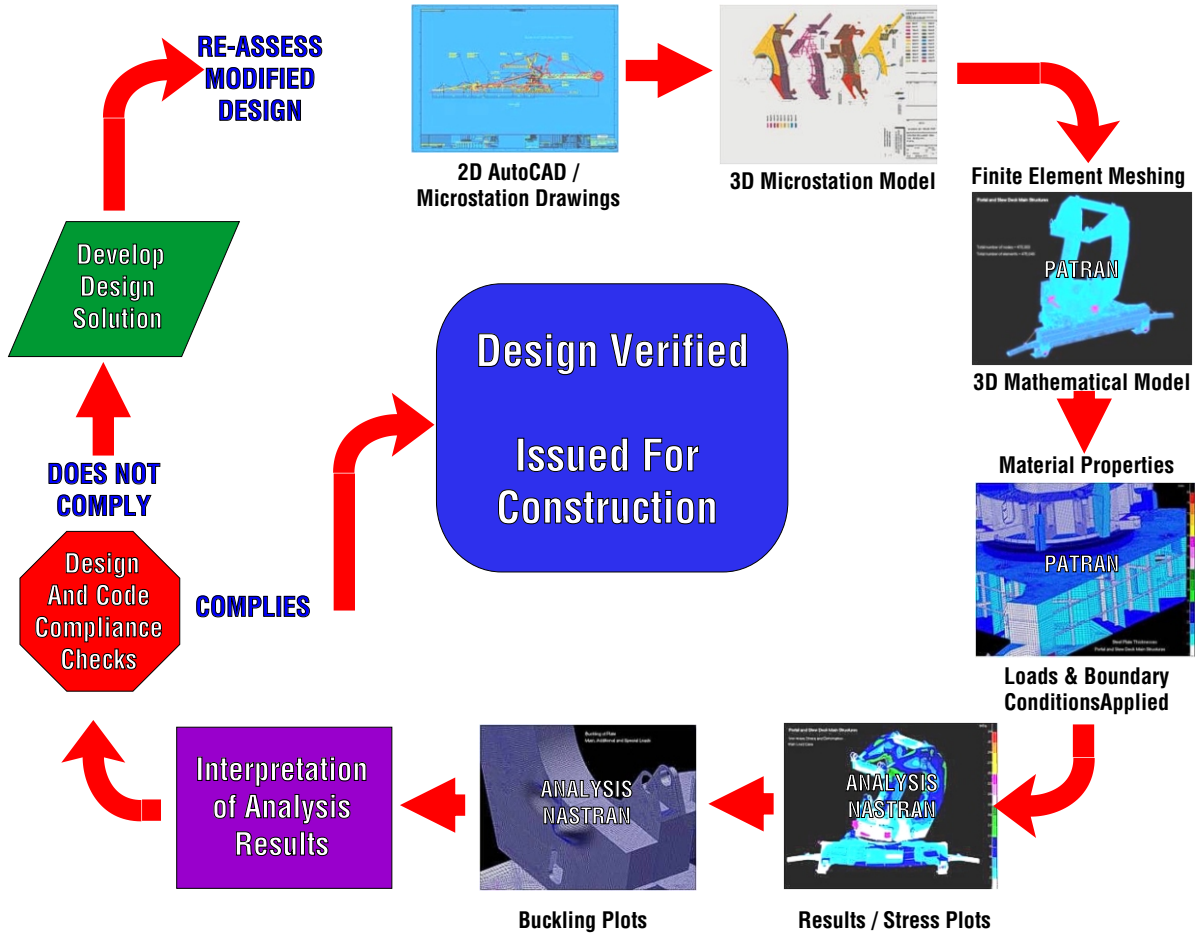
2D AutoCAD / Microstation Drawings

3D Microstation Model

Finite Element Meshing

PATRAN

3D Mathematical Model

Material Properties

PATRAN

Loads & Boundary ConditionsApplied

ANALYSIS NASTRAN

Results / Stress Plots

ANALYSIS NASTRAN

Buckling Plots

Interpretation of Analysis Results

Design And Code Compliance Checks

COMPLIES

DOES NOT COMPLY

Develop Design Solution

RE-ASSESS MODIFIED DESIGN

Design Verified

Issued For Construction